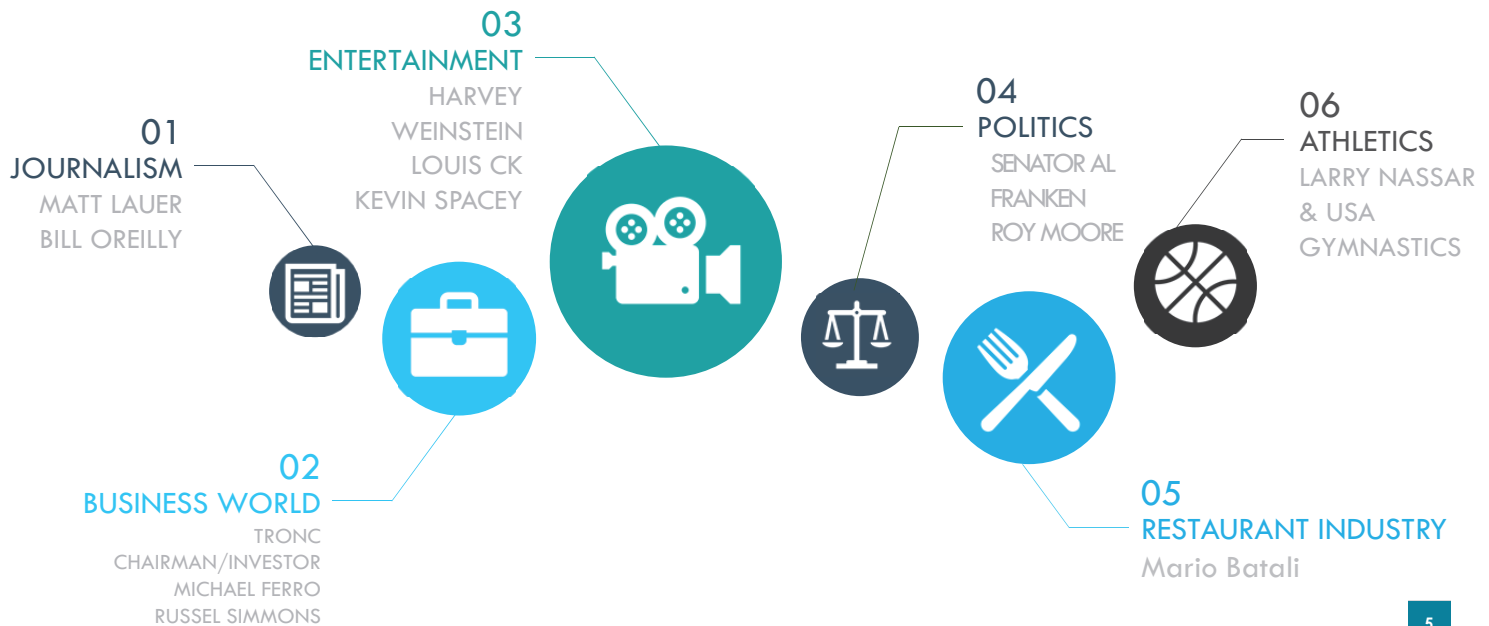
01
JOURNALISM
MATT LAUER
BILL OREILLY

02
BUSINESS WORLD
TRONC
CHAIRMAN/INVESTOR
MICHAEL FERRO
RUSSEL SIMMONS

03
ENTERTAINMENT
HARVEY
WEINSTEIN
LOUIS CK
KEVIN SPACEY

04
POLITICS
SENATOR AL
FRANKEN
ROY MOORE

05
RESTAURANT INDUSTRY
Mario Batali

06
ATHLETICS
LARRY NASSAR
& USA
GYMNASTICS

5